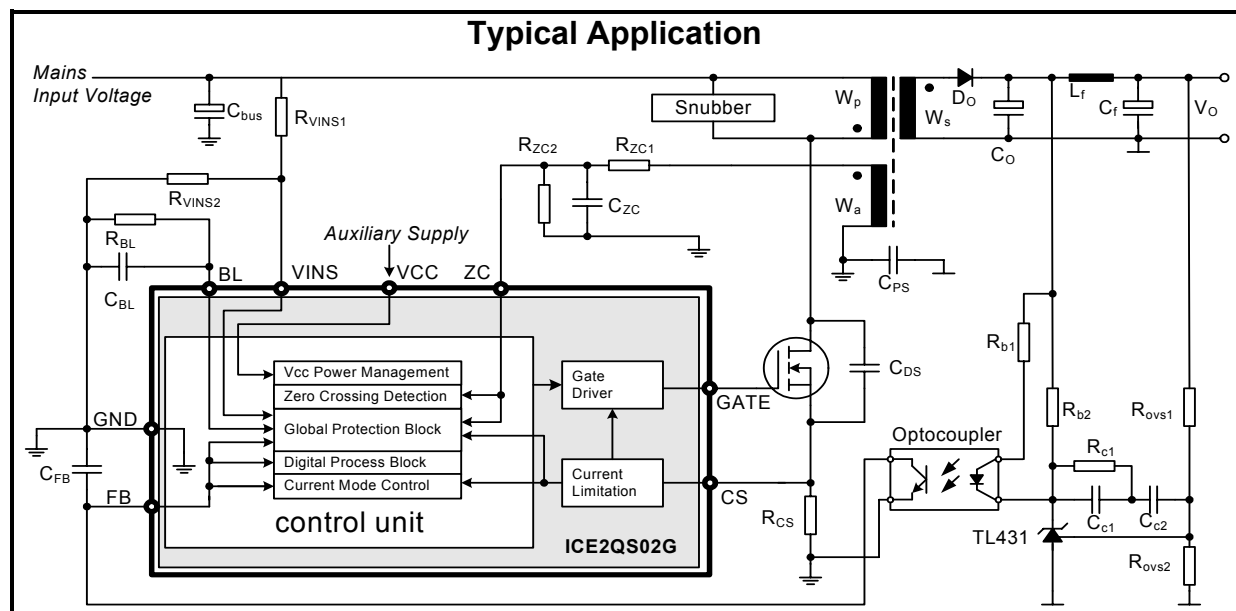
Typical Application

Mains Input Voltage

$C_{bus}$

$R_{VINS1}$

Snubber

$W_p$

$W_s$

$D_O$

$C_O$

$L_f$

$C_f$

$V_O$

$R_{ZC2}$

$R_{ZC1}$

$C_{ZC}$

$W_a$

$C_{PS}$

$R_{VINS2}$

$R_{BL}$

$C_{BL}$

Auxiliary Supply

BL

VINS

VCC

ZC

Vcc Power Management

Zero Crossing Detection

Global Protection Block

Digital Process Block

Current Mode Control

Gate Driver

Current Limitation

GATE

CS

$C_{DS}$

GND

$C_{FB}$

FB

control unit

ICE2QS02G

$R_{CS}$

Optocoupler

$R_{b1}$

$R_{b2}$

$R_{ovs1}$

$R_{c1}$

$C_{c1}$

$C_{c2}$

TL431

$R_{ovs2}$